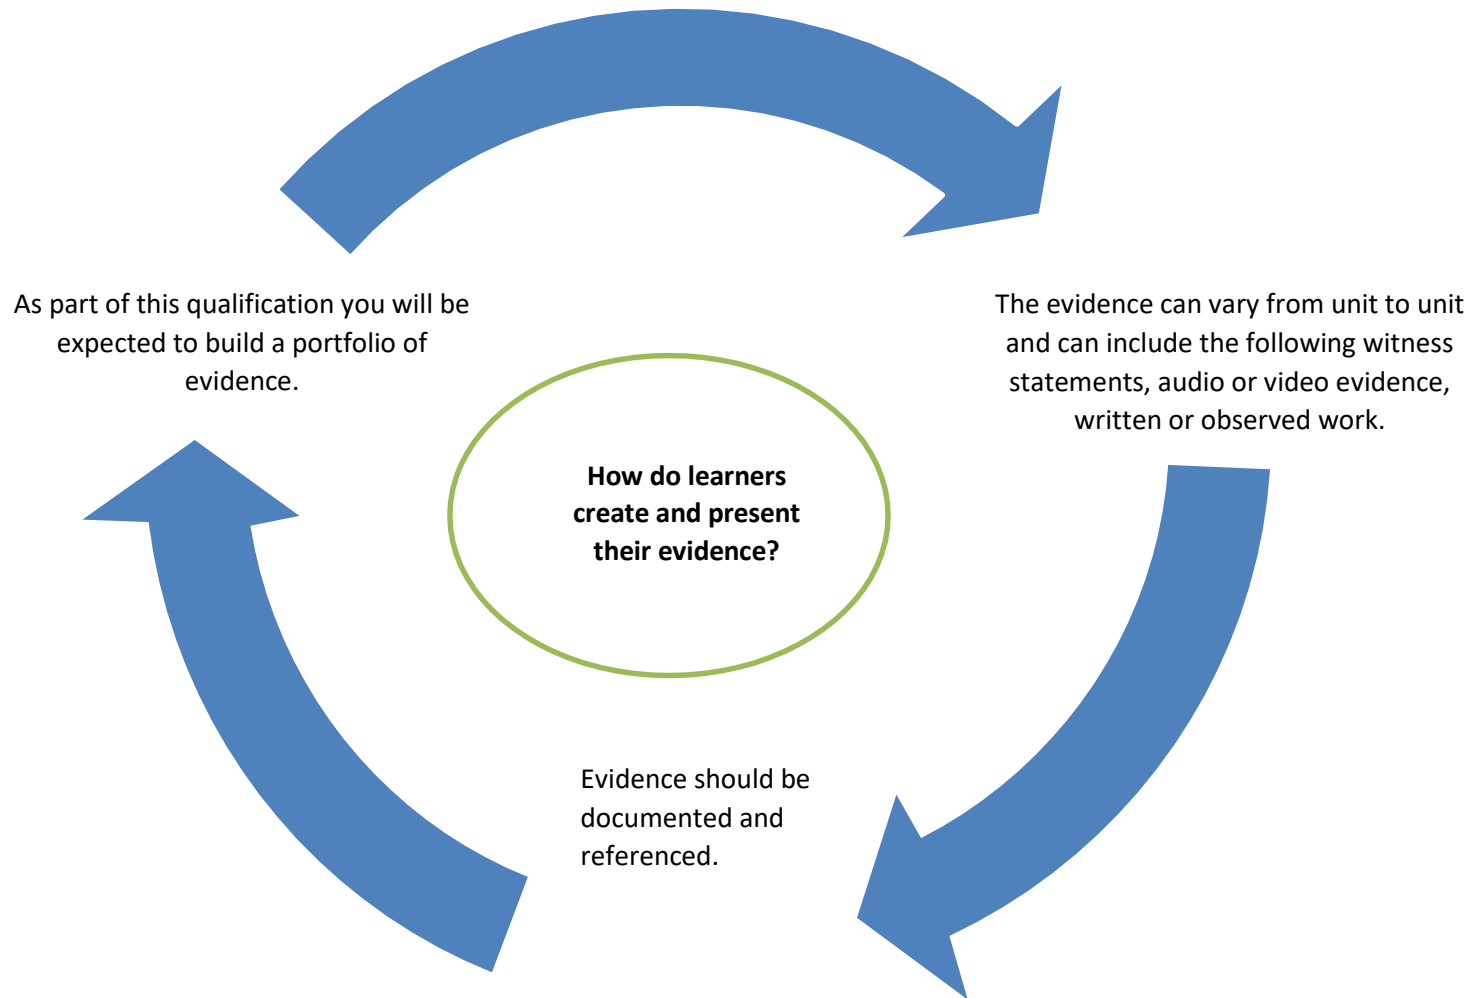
How do learners create and present their evidence?

As part of this qualification you will be expected to build a portfolio of evidence.

The evidence can vary from unit to unit and can include the following witness statements, audio or video evidence, written or observed work.

Evidence should be documented and referenced.